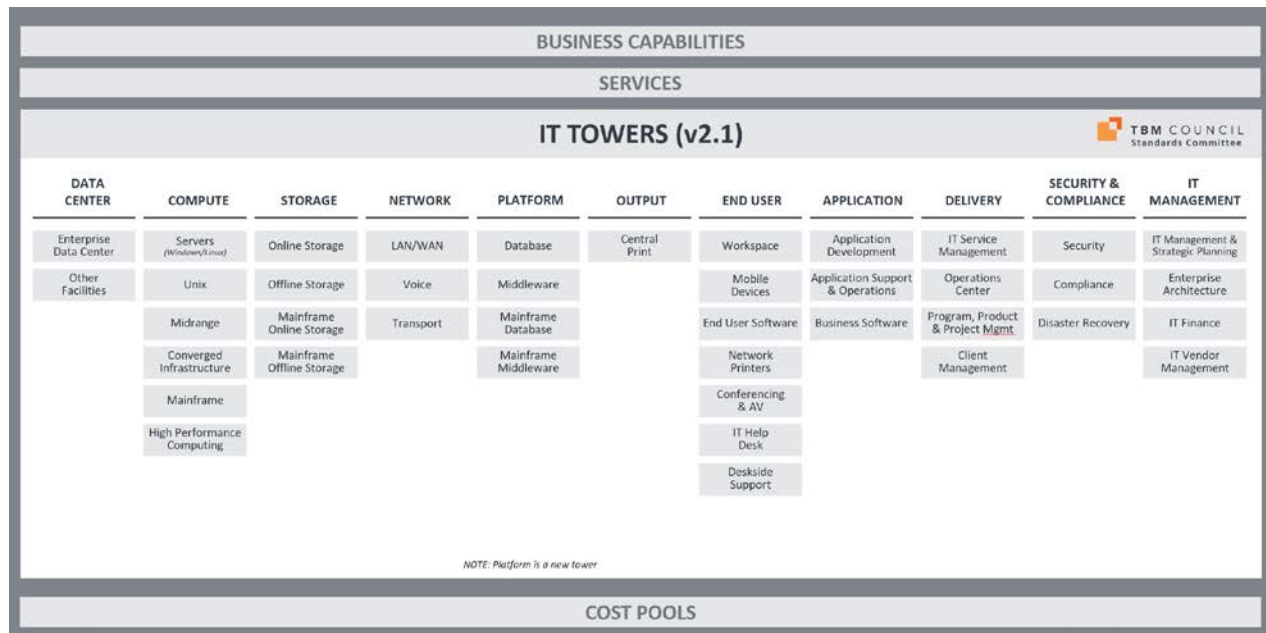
BUSINESS CAPABILITIES

SERVICES

IT TOWERS (v2.1)

TBM COUNCIL
Standards Committee

DATA CENTER
Enterprise Data Center
Other Facilities

COMPUTE
Servers (Windows/Linux)
Unix
Midrange
Converged Infrastructure
Mainframe
High Performance Computing

STORAGE
Online Storage
Offline Storage
Mainframe Online Storage
Mainframe Offline Storage

NETWORK
LAN/WAN
Voice
Transport

PLATFORM
Database
Middleware
Mainframe Database
Mainframe Middleware

OUTPUT
Central Print

END USER
Workspace
Mobile Devices
End User Software
Network Printers
Conferencing & AV
IT Help Desk
Deskside Support

APPLICATION
Application Development
Application Support & Operations
Business Software

DELIVERY
IT Service Management
Operations Center
Program, Product & Project Mgmt
Client Management

SECURITY & COMPLIANCE
Security
Compliance
Disaster Recovery

IT MANAGEMENT
IT Management & Strategic Planning
Enterprise Architecture
IT Finance
IT Vendor Management

NOTE: Platform is a new tower

COST POOLS